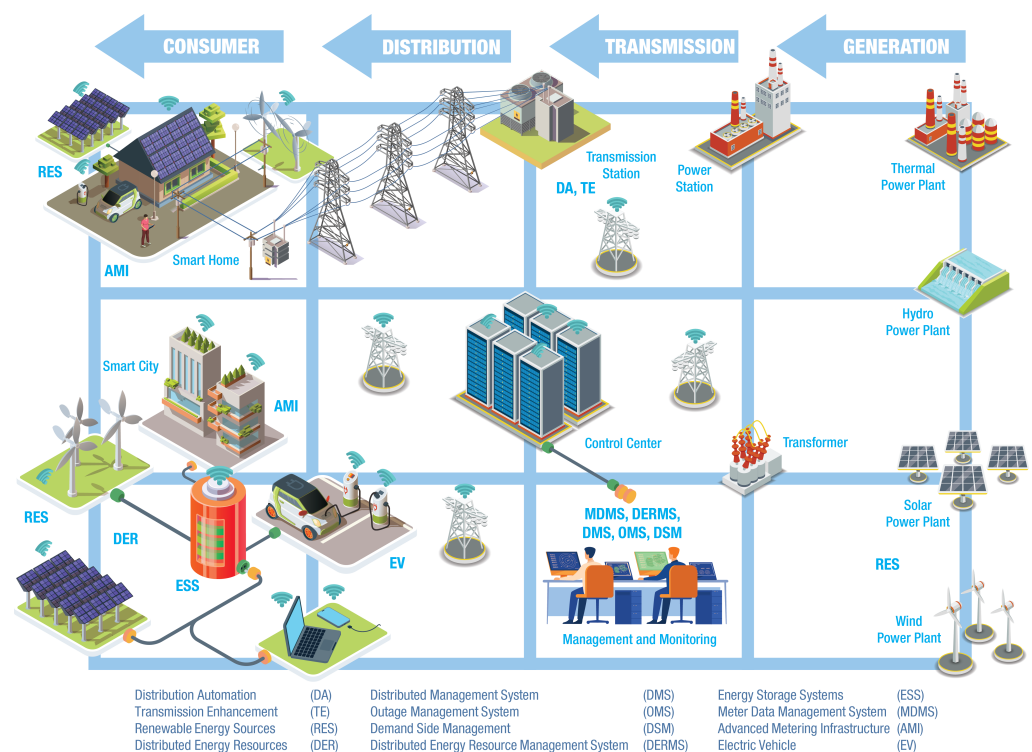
CONSUMER
DISTRIBUTION
TRANSMISSION
GENERATION

RES
AMI
Smart Home
Transmission Station
DA, TE
Power Station
Thermal Power Plant
Hydro Power Plant
Smart City
AMI
Control Center
Transformer
RES
DER
ESS
EV
MDMS, DERMS, DMS, OMS, DSM
Solar Power Plant
RES
Management and Monitoring
Wind Power Plant

Distribution Automation (DA)
Transmission Enhancement (TE)
Renewable Energy Sources (RES)
Distributed Energy Resources (DER)
Distributed Management System (DMS)
Outage Management System (OMS)
Demand Side Management (DSM)
Distributed Energy Resource Management System (DERMS)
Energy Storage Systems (ESS)
Meter Data Management System (MDMS)
Advanced Metering Infrastructure (AMI)
Electric Vehicle (EV)